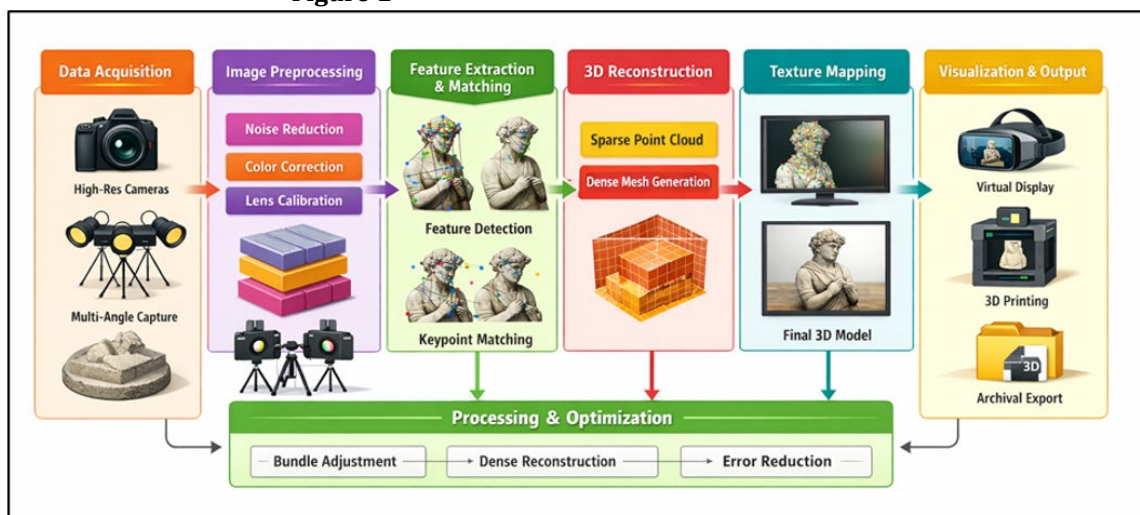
Figure 2

Data Acquisition

High-Res Cameras

Multi-Angle Capture

Image Preprocessing

Noise Reduction

Color Correction

Lens Calibration

Feature Extraction & Matching

Feature Detection

Keypoint Matching

3D Reconstruction

Sparse Point Cloud

Dense Mesh Generation

Texture Mapping

Final 3D Model

Visualization & Output

Virtual Display

3D Printing

3D

Archival Export

Processing & Optimization

Bundle Adjustment

Dense Reconstruction

Error Reduction